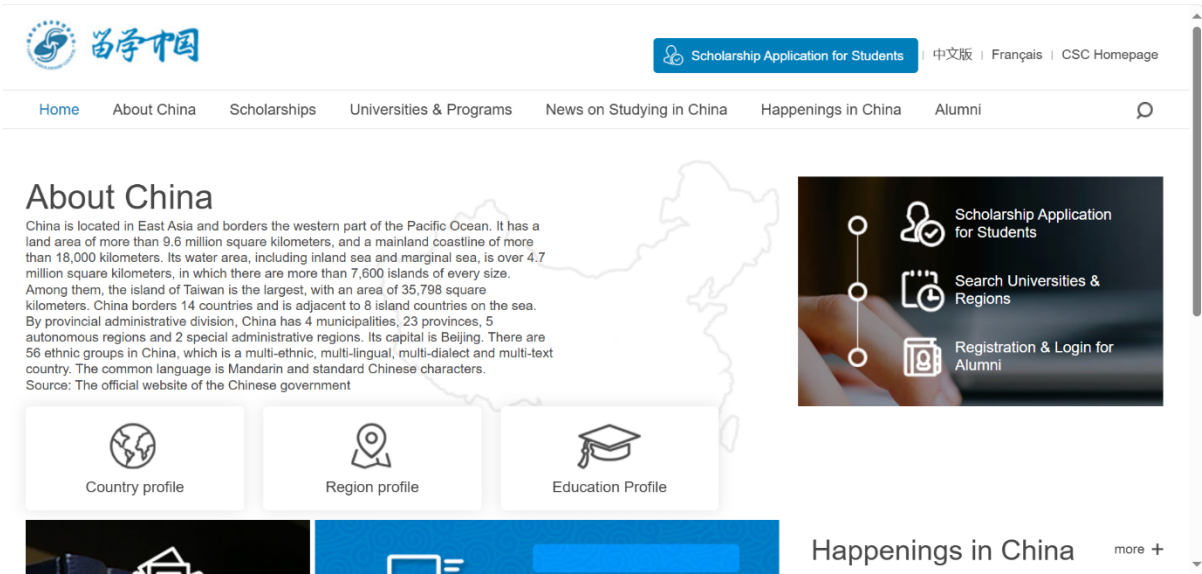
留学中国

Scholarship Application for Students | 中文版 | Français | CSC Homepage

Home | About China | Scholarships | Universities & Programs | News on Studying in China | Happenings in China | Alumni

About China

China is located in East Asia and borders the western part of the Pacific Ocean. It has a land area of more than 9.6 million square kilometers, and a mainland coastline of more than 18,000 kilometers. Its water area, including inland sea and marginal sea, is over 4.7 million square kilometers, in which there are more than 7,600 islands of every size. Among them, the island of Taiwan is the largest, with an area of 35,798 square kilometers. China borders 14 countries and is adjacent to 8 island countries on the sea. By provincial administrative division, China has 4 municipalities, 23 provinces, 5 autonomous regions and 2 special administrative regions. Its capital is Beijing. There are 56 ethnic groups in China, which is a multi-ethnic, multi-lingual, multi-dialect and multi-text country. The common language is Mandarin and standard Chinese characters.
Source: The official website of the Chinese government

Scholarship Application for Students

Search Universities & Regions

Registration & Login for Alumni

Country profile

Region profile

Education Profile

Happenings in China

more +